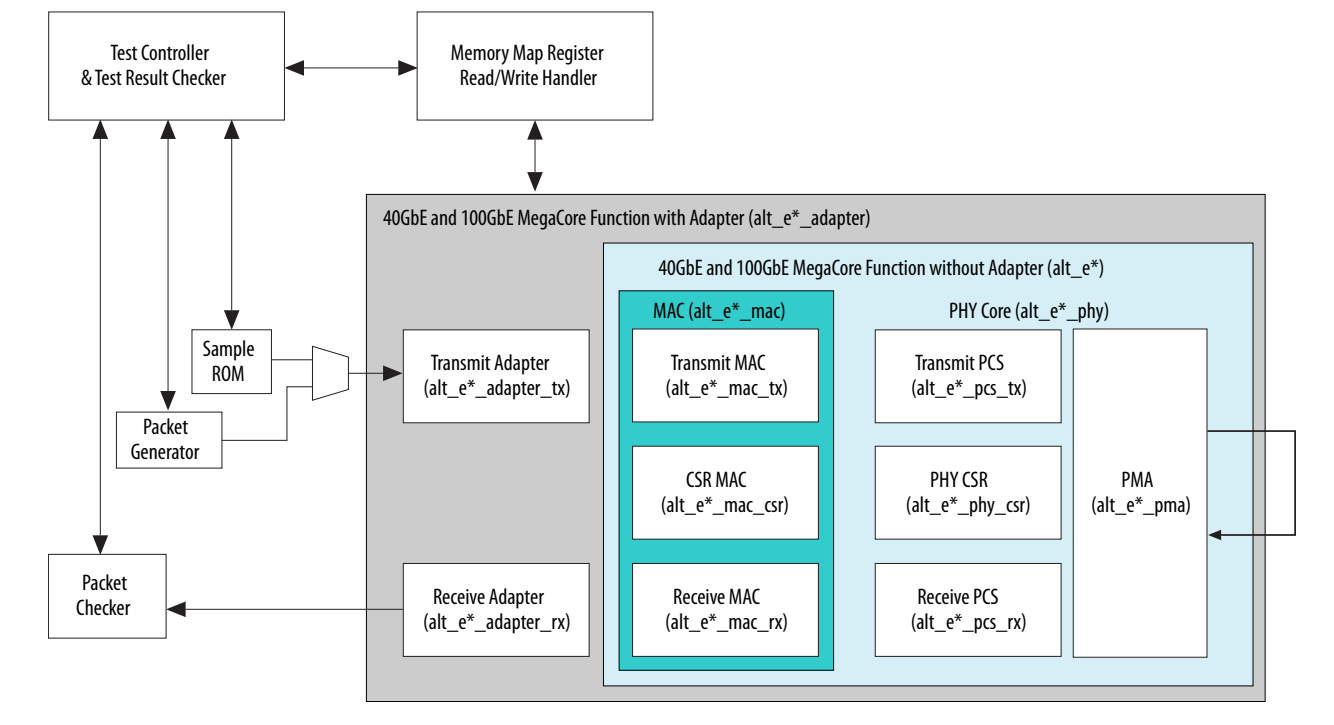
Test Controller
& Test Result Checker

Memory Map Register
Read/Write Handler

40GbE and 100GbE MegaCore Function with Adapter (alt_e*_adapter)

40GbE and 100GbE MegaCore Function without Adapter (alt_e*)

MAC (alt_e*_mac)

PHY Core (alt_e*_phy)

Sample
ROM

Packet
Generator

Transmit Adapter
(alt_e*_adapter_tx)

Transmit MAC
(alt_e*_mac_tx)

Transmit PCS
(alt_e*_pcs_tx)

CSR MAC
(alt_e*_mac_csr)

PHY CSR
(alt_e*_phy_csr)

PMA
(alt_e*_pma)

Packet
Checker

Receive Adapter
(alt_e*_adapter_rx)

Receive MAC
(alt_e*_mac_rx)

Receive PCS
(alt_e*_pcs_rx)